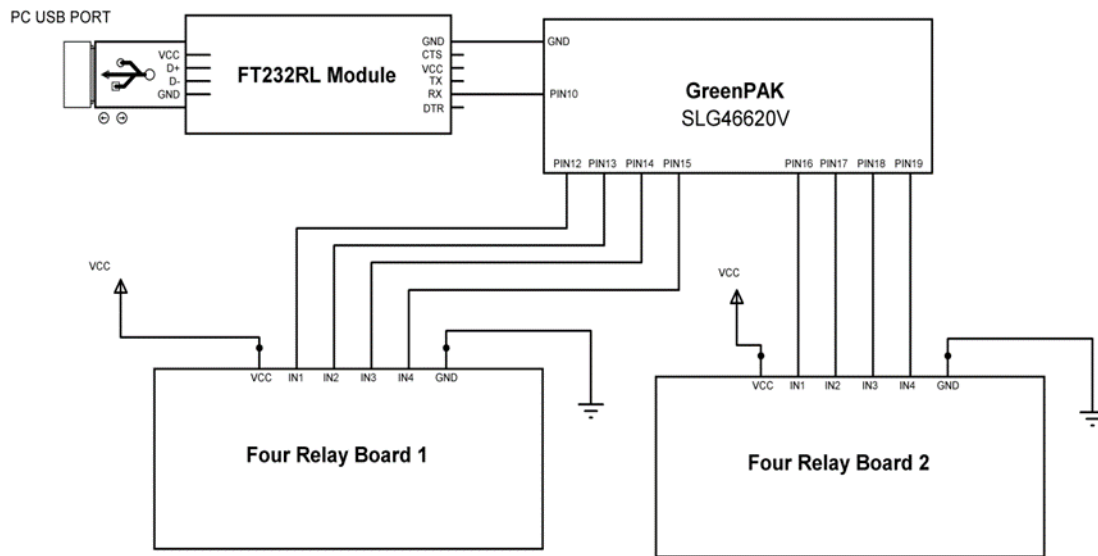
PC USB PORT

VCC
D+
D-
GND

FT232RL Module

GND
CTS
VCC
TX
RX
DTR

GND
PIN10

GreenPAK
SLG46620V

PIN12 PIN13 PIN14 PIN15
PIN16 PIN17 PIN18 PIN19

VCC

VCC IN1 IN2 IN3 IN4 GND

Four Relay Board 1

VCC

VCC IN1 IN2 IN3 IN4 GND

Four Relay Board 2